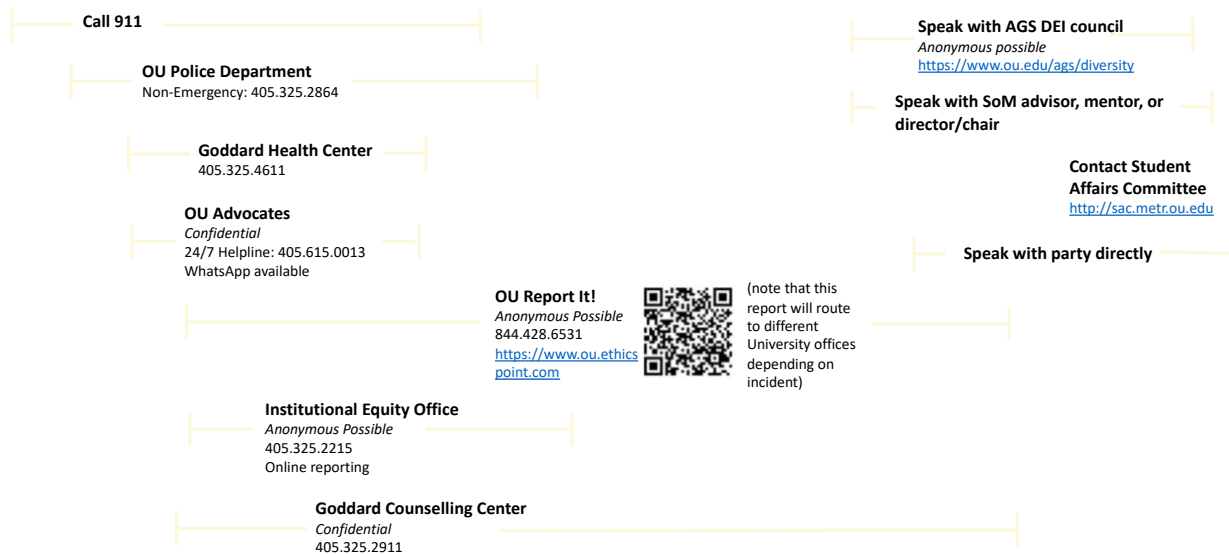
Call 911

OU Police Department
Non-Emergency: 405.325.2864

Goddard Health Center
405.325.4611

OU Advocates
*Confidential*
24/7 Helpline: 405.615.0013
WhatsApp available

OU Report It!
*Anonymous Possible*
844.428.6531
https://www.ou.ethicspoint.com

(note that this report will route to different University offices depending on incident)

Institutional Equity Office
*Anonymous Possible*
405.325.2215
Online reporting

Goddard Counselling Center
*Confidential*
405.325.2911

Speak with AGS DEI council
*Anonymous possible*
https://www.ou.edu/ags/diversity

Speak with SoM advisor, mentor, or director/chair

Contact Student Affairs Committee
http://sac.metr.ou.edu

Speak with party directly